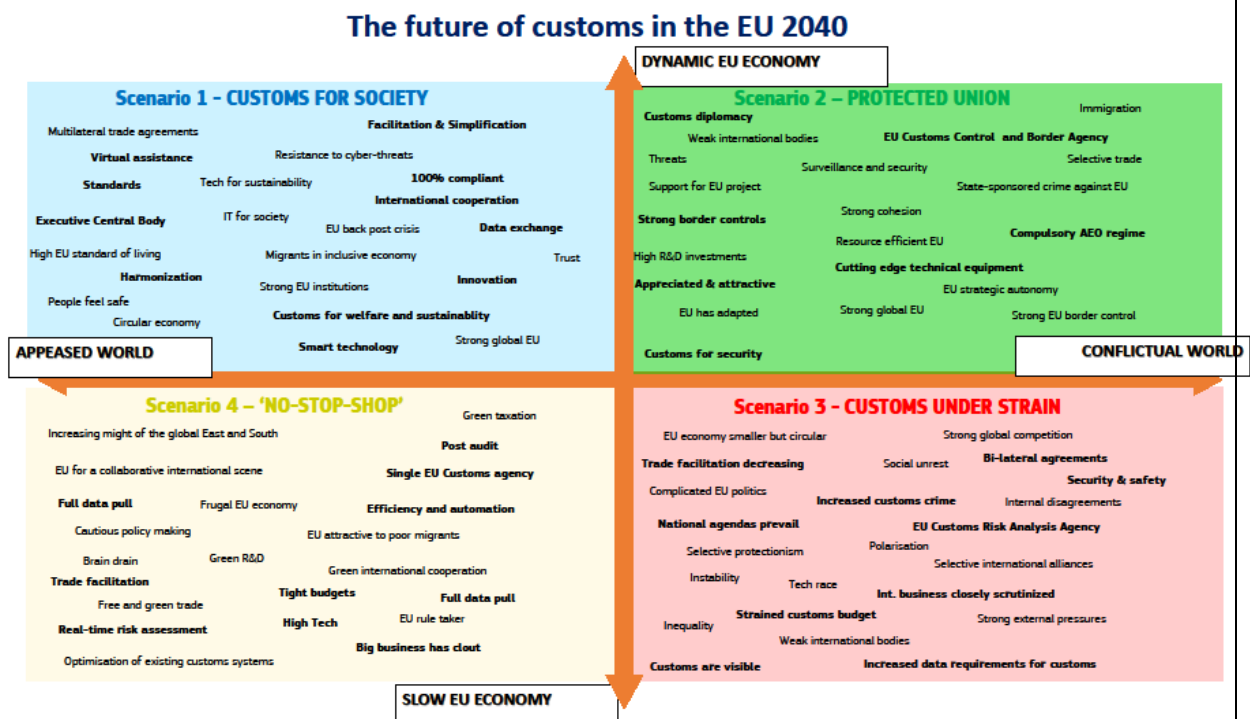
The future of customs in the EU 2040

DYNAMIC EU ECONOMY

Scenario 1 – CUSTOMS FOR SOCIETY

Multilateral trade agreements
Facilitation & Simplification
Virtual assistance
Resistance to cyber-threats
Standards
Tech for sustainability
100% compliant
International cooperation
Executive Central Body
IT for society
EU back post crisis
Data exchange
High EU standard of living
Migrants in inclusive economy
Trust
Harmonization
Innovation
Strong EU institutions
People feel safe
Circular economy
Customs for welfare and sustainablity
Smart technology
Strong global EU

Scenario 2 – PROTECTED UNION

Immigration
Customs diplomacy
Weak international bodies
EU Customs Control and Border Agency
Threats
Selective trade
Surveillance and security
Support for EU project
State-sponsored crime against EU
Strong border controls
Strong cohesion
Resource efficient EU
Compulsory AEO regime
High R&D investments
Cutting edge technical equipment
Appreciated & attractive
EU strategic autonomy
EU has adapted
Strong global EU
Strong EU border control
Customs for security

APPEASED WORLD

CONFLICTUAL WORLD

Scenario 4 – 'NO-STOP-SHOP'

Green taxation
Increasing might of the global East and South
Post audit
EU for a collaborative international scene
Single EU Customs agency
Full data pull
Frugal EU economy
Efficiency and automation
Cautious policy making
EU attractive to poor migrants
Brain drain
Green R&D
Trade facilitation
Green international cooperation
Tight budgets
Full data pull
Free and green trade
Real-time risk assessment
High Tech
EU rule taker
Big business has clout
Optimisation of existing customs systems

Scenario 3 – CUSTOMS UNDER STRAIN

EU economy smaller but circular
Strong global competition
Trade facilitation decreasing
Social unrest
Bi-lateral agreements
Security & safety
Complicated EU politics
Increased customs crime
Internal disagreements
National agendas prevail
EU Customs Risk Analysis Agency
Selective protectionism
Polarisation
Selective international alliances
Instability
Tech race
Int. business closely scrutinized
Strained customs budget
Inequality
Strong external pressures
Weak international bodies
Customs are visible
Increased data requirements for customs

SLOW EU ECONOMY